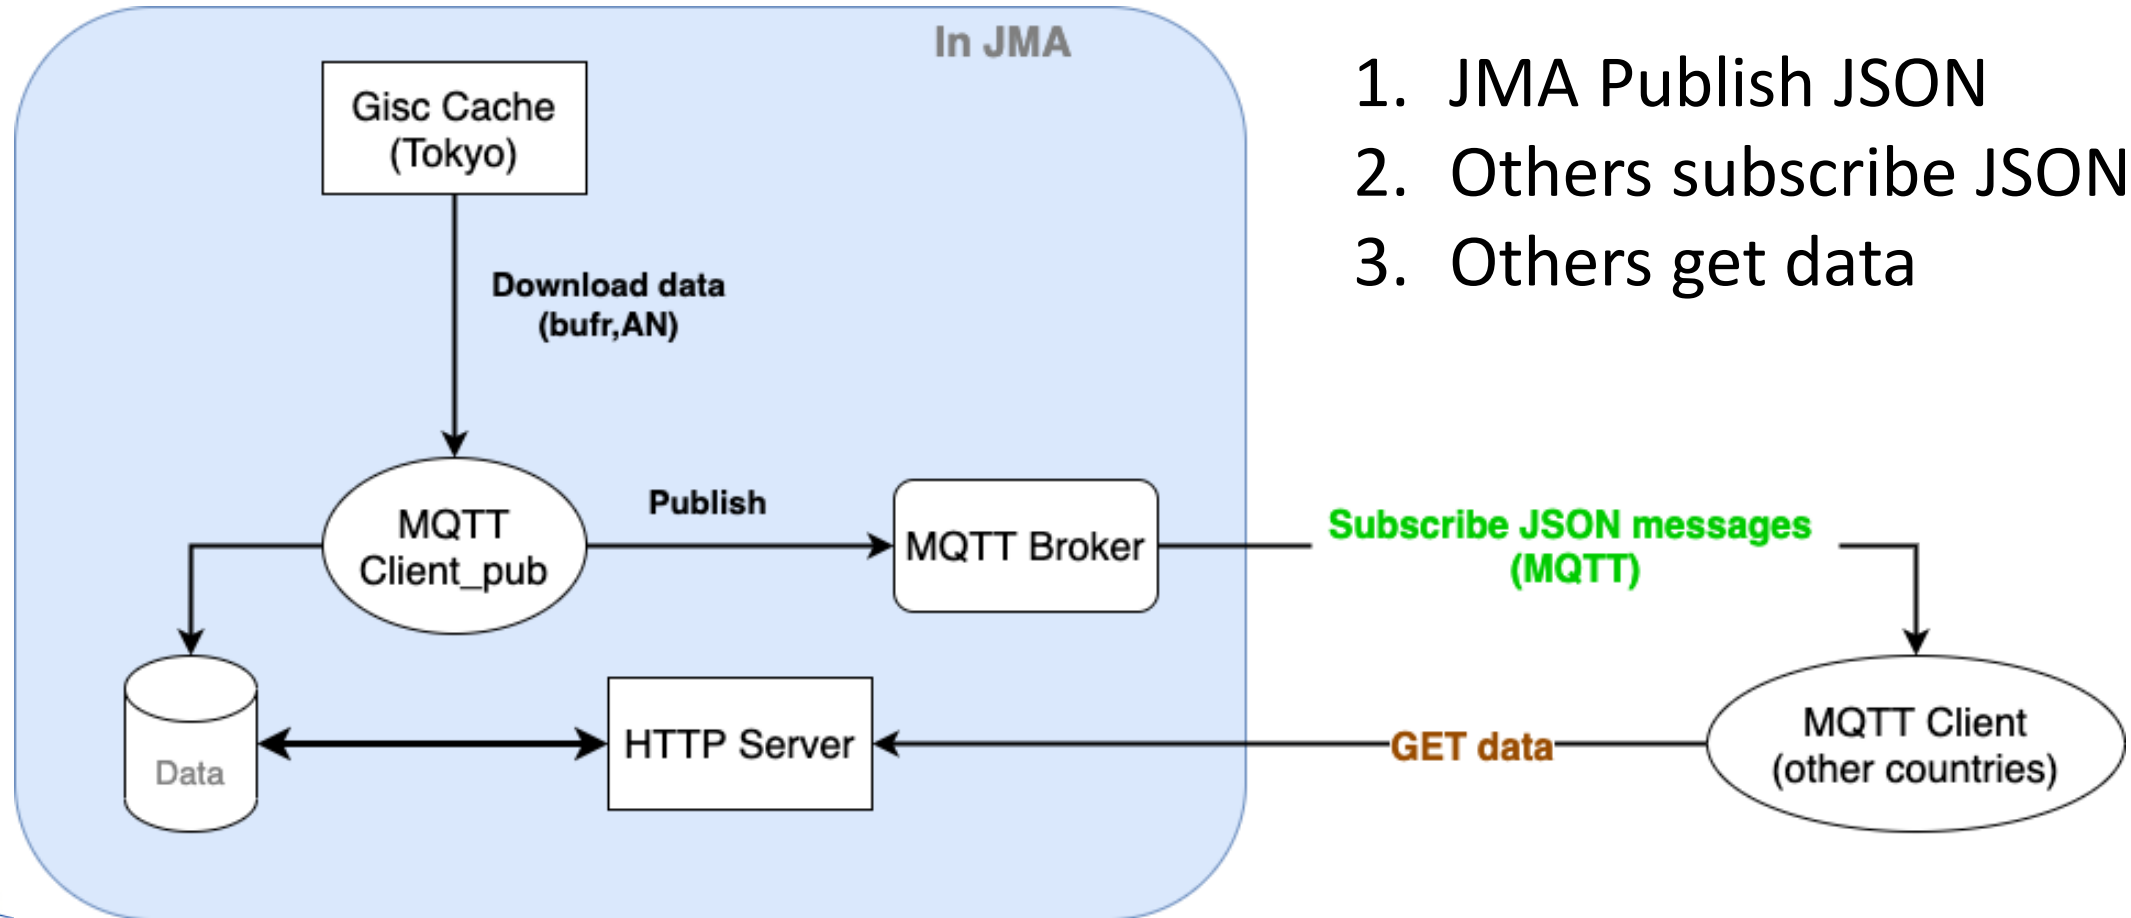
In JMA

Gisc Cache (Tokyo)

Download data (bufr,AN)

MQTT Client_pub

Publish

MQTT Broker

Data

HTTP Server

1. JMA Publish JSON
2. Others subscribe JSON
3. Others get data

Subscribe JSON messages (MQTT)

MQTT Client (other countries)

GET data